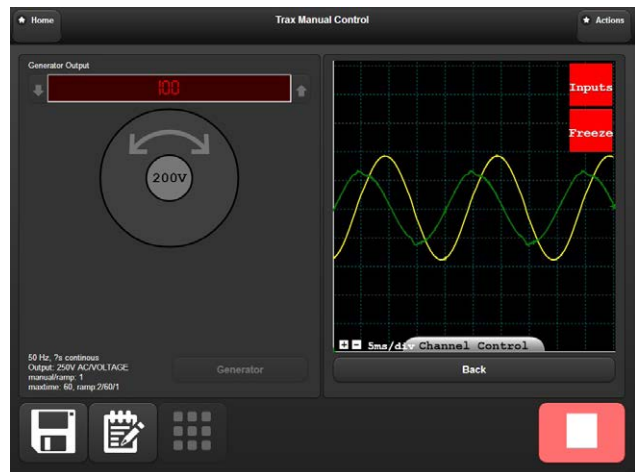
Home

Trax Manual Control

Actions

Generator Output

100

200V

Inputs

Freeze

5ms/div

Channel Control

50 Hz, ?s continous
Output: 250V AC/VOLTAGE
manual/ramp: 1
maxtime: 60, ramp:2/60/1

Generator

Back